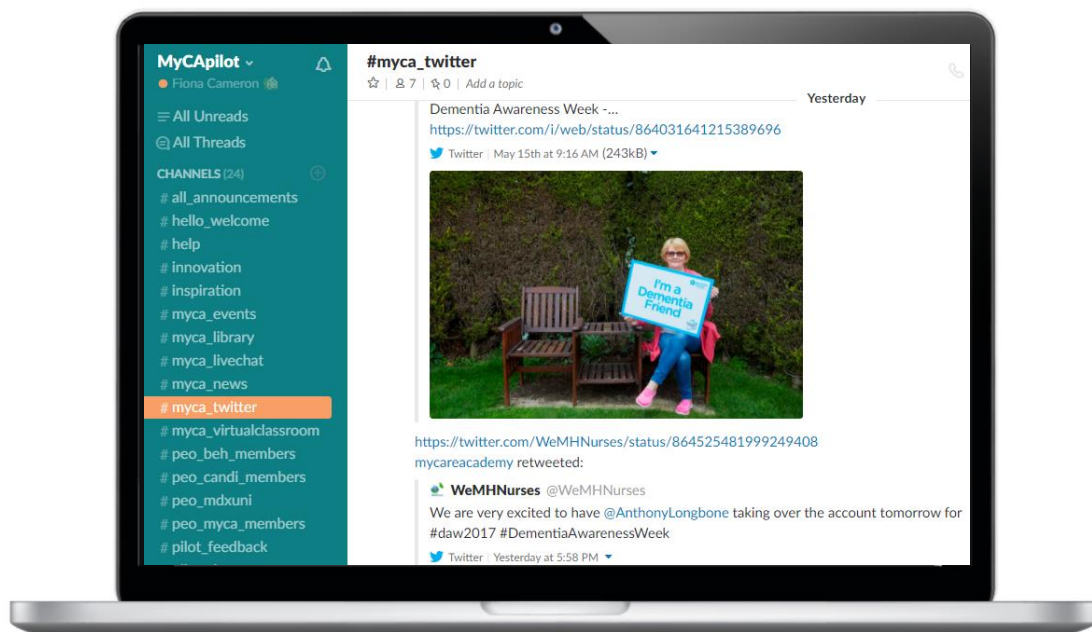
MyCApilot
Fiona Cameron

All Unreads
All Threads

CHANNELS (24)
# all_announcements
# hello_welcome
# help
# innovation
# inspiration
# myca_events
# myca_library
# myca_livechat
# myca_news
# myca_twitter
# myca_virtualclassroom
# peo_beh_members
# peo_candi_members
# peo_mdxuni
# peo_myca_members
# pilot_feedback

#myca_twitter
7 | 0 | Add a topic

Yesterday

Dementia Awareness Week -...
https://twitter.com/i/web/status/864031641215389696
Twitter | May 15th at 9:16 AM (243kB)

I'm a Dementia Friend

https://twitter.com/WeMHNurses/status/864525481999249408
mycareacademy retweeted:

WeMHNurses @WeMHNurses
We are very excited to have @AnthonyLongbone taking over the account tomorrow for #daw2017 #DementiaAwarenessWeek
Twitter | Yesterday at 5:58 PM